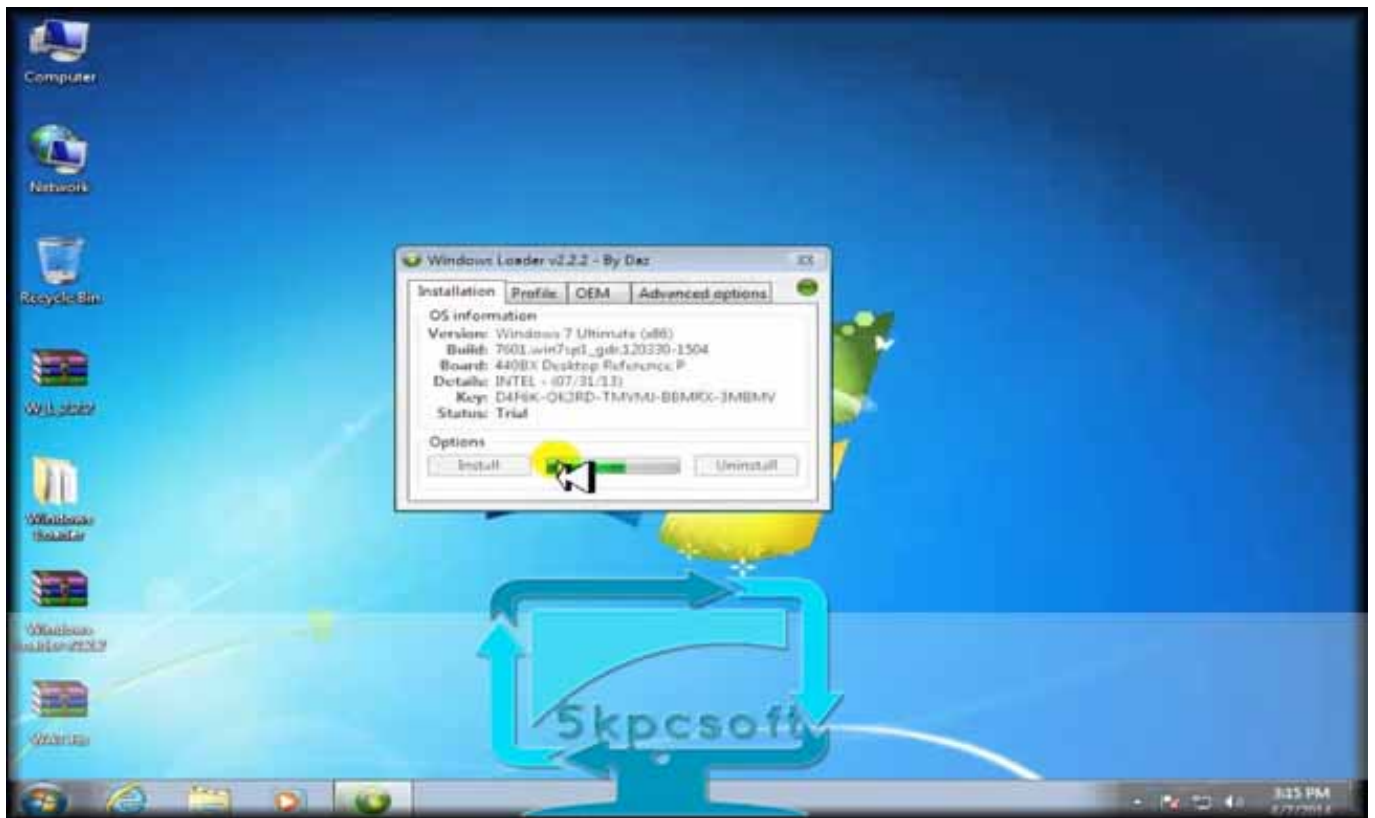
Computer

Network

Recycle Bin

W.L 2.2.2

Windows loader

Windows loader 2.2.2

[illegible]

Windows Loader v2.2.2 - By Daz

Installation | Profile | OEM | Advanced options

OS information
Version: Windows 7 Ultimate (x86)
Build: 7601.win7sp1_gdr.120330-1504
Board: 440BX Desktop Reference P
Details: INTEL - (07/31/13)
Key: D4F6K-QK3RD-TMVMJ-BBMRX-3MBMV
Status: Trial

Options
Install
Uninstall

5kpcsoft

3:15 PM
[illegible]